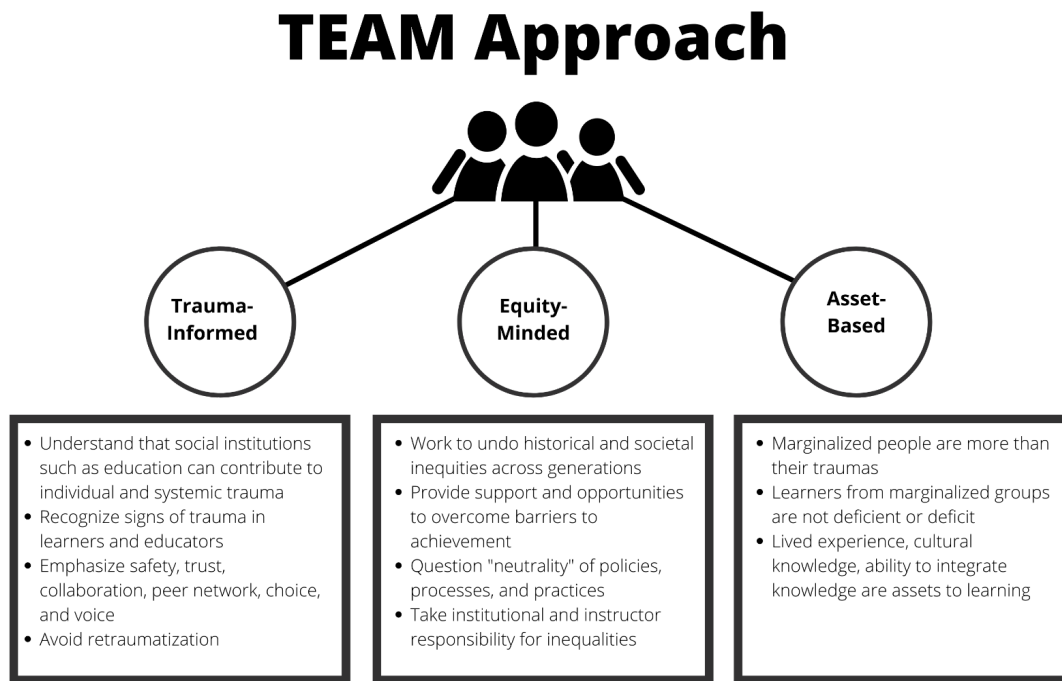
TEAM Approach

Trauma-Informed

Equity-Minded

Asset-Based

- Understand that social institutions such as education can contribute to individual and systemic trauma
- Recognize signs of trauma in learners and educators
- Emphasize safety, trust, collaboration, peer network, choice, and voice
- Avoid retraumatization

- Work to undo historical and societal inequities across generations
- Provide support and opportunities to overcome barriers to achievement
- Question "neutrality" of policies, processes, and practices
- Take institutional and instructor responsibility for inequalities

- Marginalized people are more than their traumas
- Learners from marginalized groups are not deficient or deficit
- Lived experience, cultural knowledge, ability to integrate knowledge are assets to learning